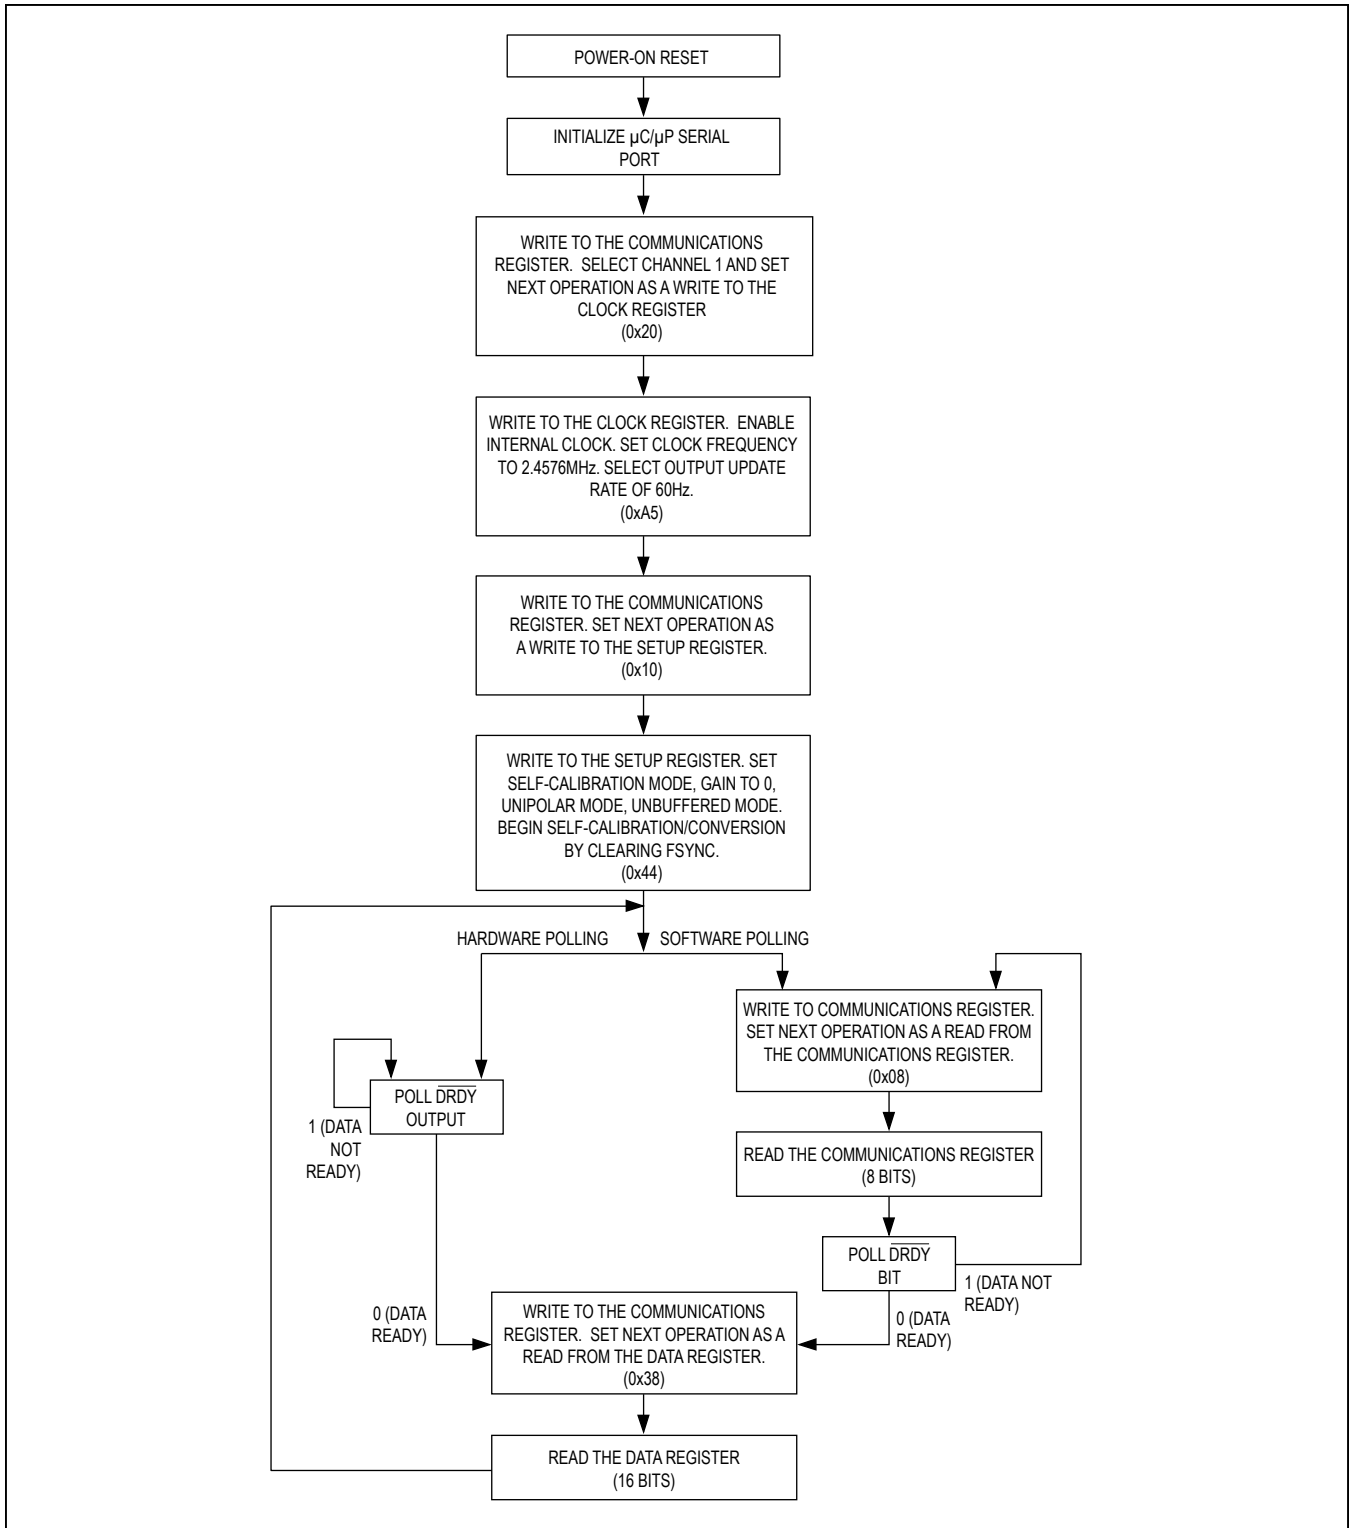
POWER-ON RESET

INITIALIZE µC/µP SERIAL PORT

WRITE TO THE COMMUNICATIONS REGISTER. SELECT CHANNEL 1 AND SET NEXT OPERATION AS A WRITE TO THE CLOCK REGISTER (0x20)

WRITE TO THE CLOCK REGISTER. ENABLE INTERNAL CLOCK. SET CLOCK FREQUENCY TO 2.4576MHz. SELECT OUTPUT UPDATE RATE OF 60Hz. (0xA5)

WRITE TO THE COMMUNICATIONS REGISTER. SET NEXT OPERATION AS A WRITE TO THE SETUP REGISTER. (0x10)

WRITE TO THE SETUP REGISTER. SET SELF-CALIBRATION MODE, GAIN TO 0, UNIPOLAR MODE, UNBUFFERED MODE. BEGIN SELF-CALIBRATION/CONVERSION BY CLEARING FSYNC. (0x44)

HARDWARE POLLING

SOFTWARE POLLING

WRITE TO COMMUNICATIONS REGISTER. SET NEXT OPERATION AS A READ FROM THE COMMUNICATIONS REGISTER. (0x08)

POLL $\overline{DRDY}$ OUTPUT

1 (DATA NOT READY)

READ THE COMMUNICATIONS REGISTER (8 BITS)

POLL $\overline{DRDY}$ BIT

1 (DATA NOT READY)

0 (DATA READY)

WRITE TO THE COMMUNICATIONS REGISTER. SET NEXT OPERATION AS A READ FROM THE DATA REGISTER. (0x38)

0 (DATA READY)

READ THE DATA REGISTER (16 BITS)